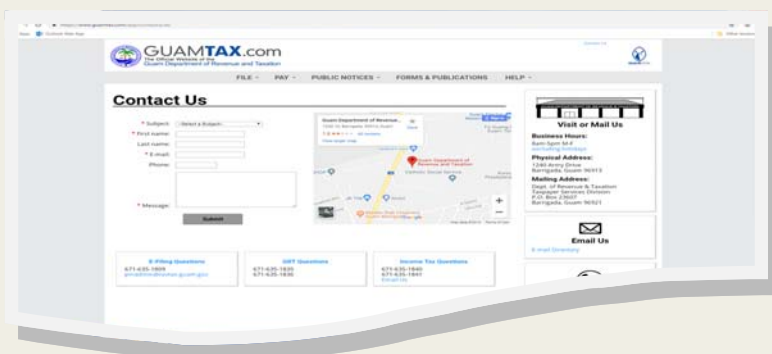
GUAMTAX.com
The Official Website of the Guam Department of Revenue and Taxation

FILE ▾ PAY ▾ PUBLIC NOTICES ▾ FORMS & PUBLICATIONS HELP ▾

Contact Us

* Subject: Select a Subject
* First name:
Last name:
* E-mail:
Phone:
* Message:
Submit

Guam Department of Revenue...
View larger map
Guam Department of Revenue and Taxation

Visit or Mail Us

Business Hours:
8am-5pm M-F
excluding holidays

Physical Address:
1240 Army Drive
Barrigada, Guam 96913

Mailing Address:
Dept. of Revenue & Taxation
Taxpayer Services Division
P.O. Box 23607
Barrigada, Guam 96921

Email Us
E-mail Directory

E-Filing Questions
671-635-1809
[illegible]

GRT Questions
671-635-1835
671-635-1830

Income Tax Questions
671-635-1840
671-635-1841
Email Us